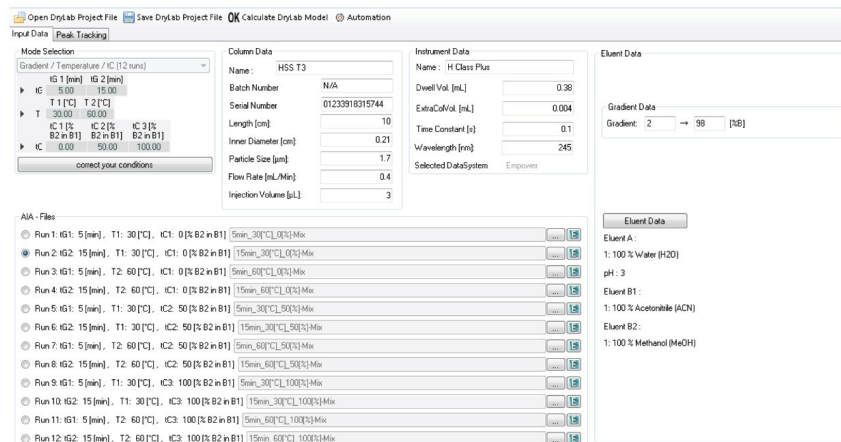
Open DryLab Project File  Save DryLab Project File  OK Calculate DryLab Model  Automation

Input Data  Peak Tracking

Mode Selection
Gradient / Temperature / tC (12 runs)

| | tG 1 [min] | tG 2 [min] | |
|---|---|---|---|
| tG | 5.00 | 15.00 | |
| | T 1 [°C] | T 2 [°C] | |
| T | 30.00 | 60.00 | |
| | tC 1 [% B2 in B1] | tC 2 [% B2 in B1] | tC 3 [% B2 in B1] |
| tC | 0.00 | 50.00 | 100.00 |

correct your conditions

Column Data
Name: HSS T3
Batch Number: N/A
Serial Number: 01233918315744
Length [cm]: 10
Inner Diameter [cm]: 0.21
Particle Size [µm]: 1.7
Flow Rate [mL/Min]: 0.4
Injection Volume [µL]: 3

Instrument Data
Name: H Class Plus
Dwell Vol. [mL]: 0.38
ExtraColVol. [mL]: 0.004
Time Constant [s]: 0.1
Wavelength [nm]: 245
Selected DataSystem: Empower

Eluent Data

Gradient Data
Gradient: 2 → 98 [%B]

AIA - Files
Run 1: tG1: 5 [min], T1: 30 [°C], tC1: 0 [% B2 in B1] 5min_30[°C]_0[%]-Mix
Run 2: tG2: 15 [min], T1: 30 [°C], tC1: 0 [% B2 in B1] 15min_30[°C]_0[%]-Mix
Run 3: tG1: 5 [min], T2: 60 [°C], tC1: 0 [% B2 in B1] 5min_60[°C]_0[%]-Mix
Run 4: tG2: 15 [min], T2: 60 [°C], tC1: 0 [% B2 in B1] 15min_60[°C]_0[%]-Mix
Run 5: tG1: 5 [min], T1: 30 [°C], tC2: 50 [% B2 in B1] 5min_30[°C]_50[%]-Mix
Run 6: tG2: 15 [min], T1: 30 [°C], tC2: 50 [% B2 in B1] 15min_30[°C]_50[%]-Mix
Run 7: tG1: 5 [min], T2: 60 [°C], tC2: 50 [% B2 in B1] 5min_60[°C]_50[%]-Mix
Run 8: tG2: 15 [min], T2: 60 [°C], tC2: 50 [% B2 in B1] 15min_60[°C]_50[%]-Mix
Run 9: tG1: 5 [min], T1: 30 [°C], tC3: 100 [% B2 in B1] 5min_30[°C]_100[%]-Mix
Run 10: tG2: 15 [min], T1: 30 [°C], tC3: 100 [% B2 in B1] 15min_30[°C]_100[%]-Mix
Run 11: tG1: 5 [min], T2: 60 [°C], tC3: 100 [% B2 in B1] 5min_60[°C]_100[%]-Mix
Run 12: tG2: 15 [min], T2: 60 [°C], tC3: 100 [% B2 in B1] 15min_60[°C]_100[%]-Mix

Eluent Data
Eluent A :
1: 100 % Water (H2O)
pH : 3
Eluent B1 :
1: 100 % Acetonitrile (ACN)
Eluent B2 :
1: 100 % Methanol (MeOH)